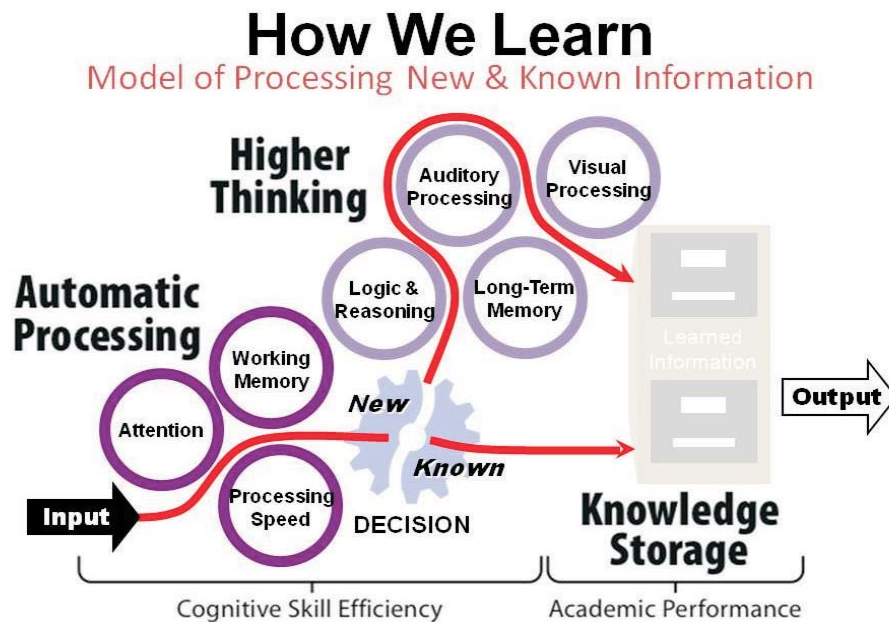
How We Learn
Model of Processing New & Known Information

Higher Thinking

Auditory Processing

Visual Processing

Logic & Reasoning

Long-Term Memory

Automatic Processing

Working Memory

Attention

Processing Speed

New

Known

DECISION

Input

Learned Information

Output

Knowledge Storage

Cognitive Skill Efficiency

Academic Performance